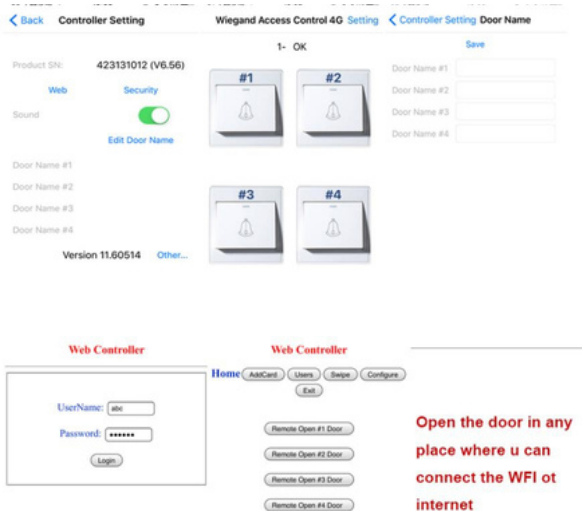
< Back Controller Setting

Product SN: 423131012 (V6.56)

Web Security

Sound

Edit Door Name

Door Name #1

Door Name #2

Door Name #3

Door Name #4

Version 11.60514 Other...

Wiegand Access Control 4G Setting

1- OK

#1

#2

#3

#4

< Controller Setting Door Name

Save

Door Name #1

Door Name #2

Door Name #3

Door Name #4

Web Controller

UserName: abc

Password: ••••••

Login

Web Controller

Home AddCard Users Swipe Configure Exit

Remote Open #1 Door

Remote Open #2 Door

Remote Open #3 Door

Remote Open #4 Door

Open the door in any place where u can connect the WFI ot internet